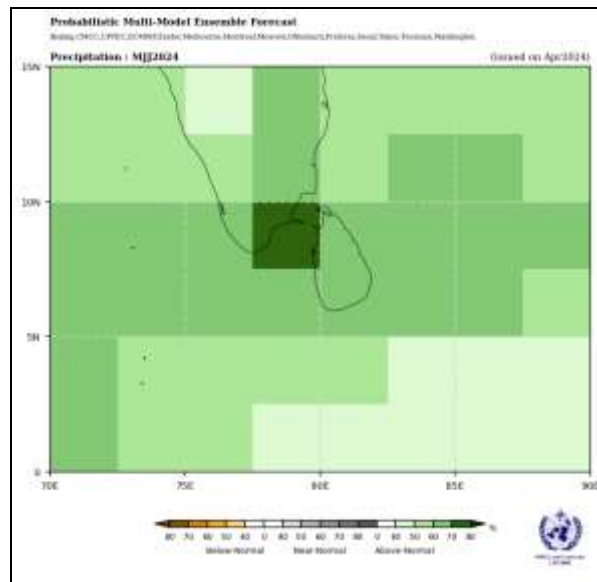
Probabilistic Multi-Model Ensemble Forecast

Beijing,CWCC,CPTEC,ECMWF,Exeter,Melbourne,Montreal,Moscow,Offenbach,Pretoria,Seoul,Tokyo,Toulouse,Washington

Precipitation : MJJ2024

(Issued on Apr2024)

15N

10N

5N

0

70E

75E

80E

85E

90E

80 70 60 50 40 0 40 50 60 70 80 0 40 50 60 70 80 %

Below-Normal

Near-Normal

Above-Normal

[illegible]